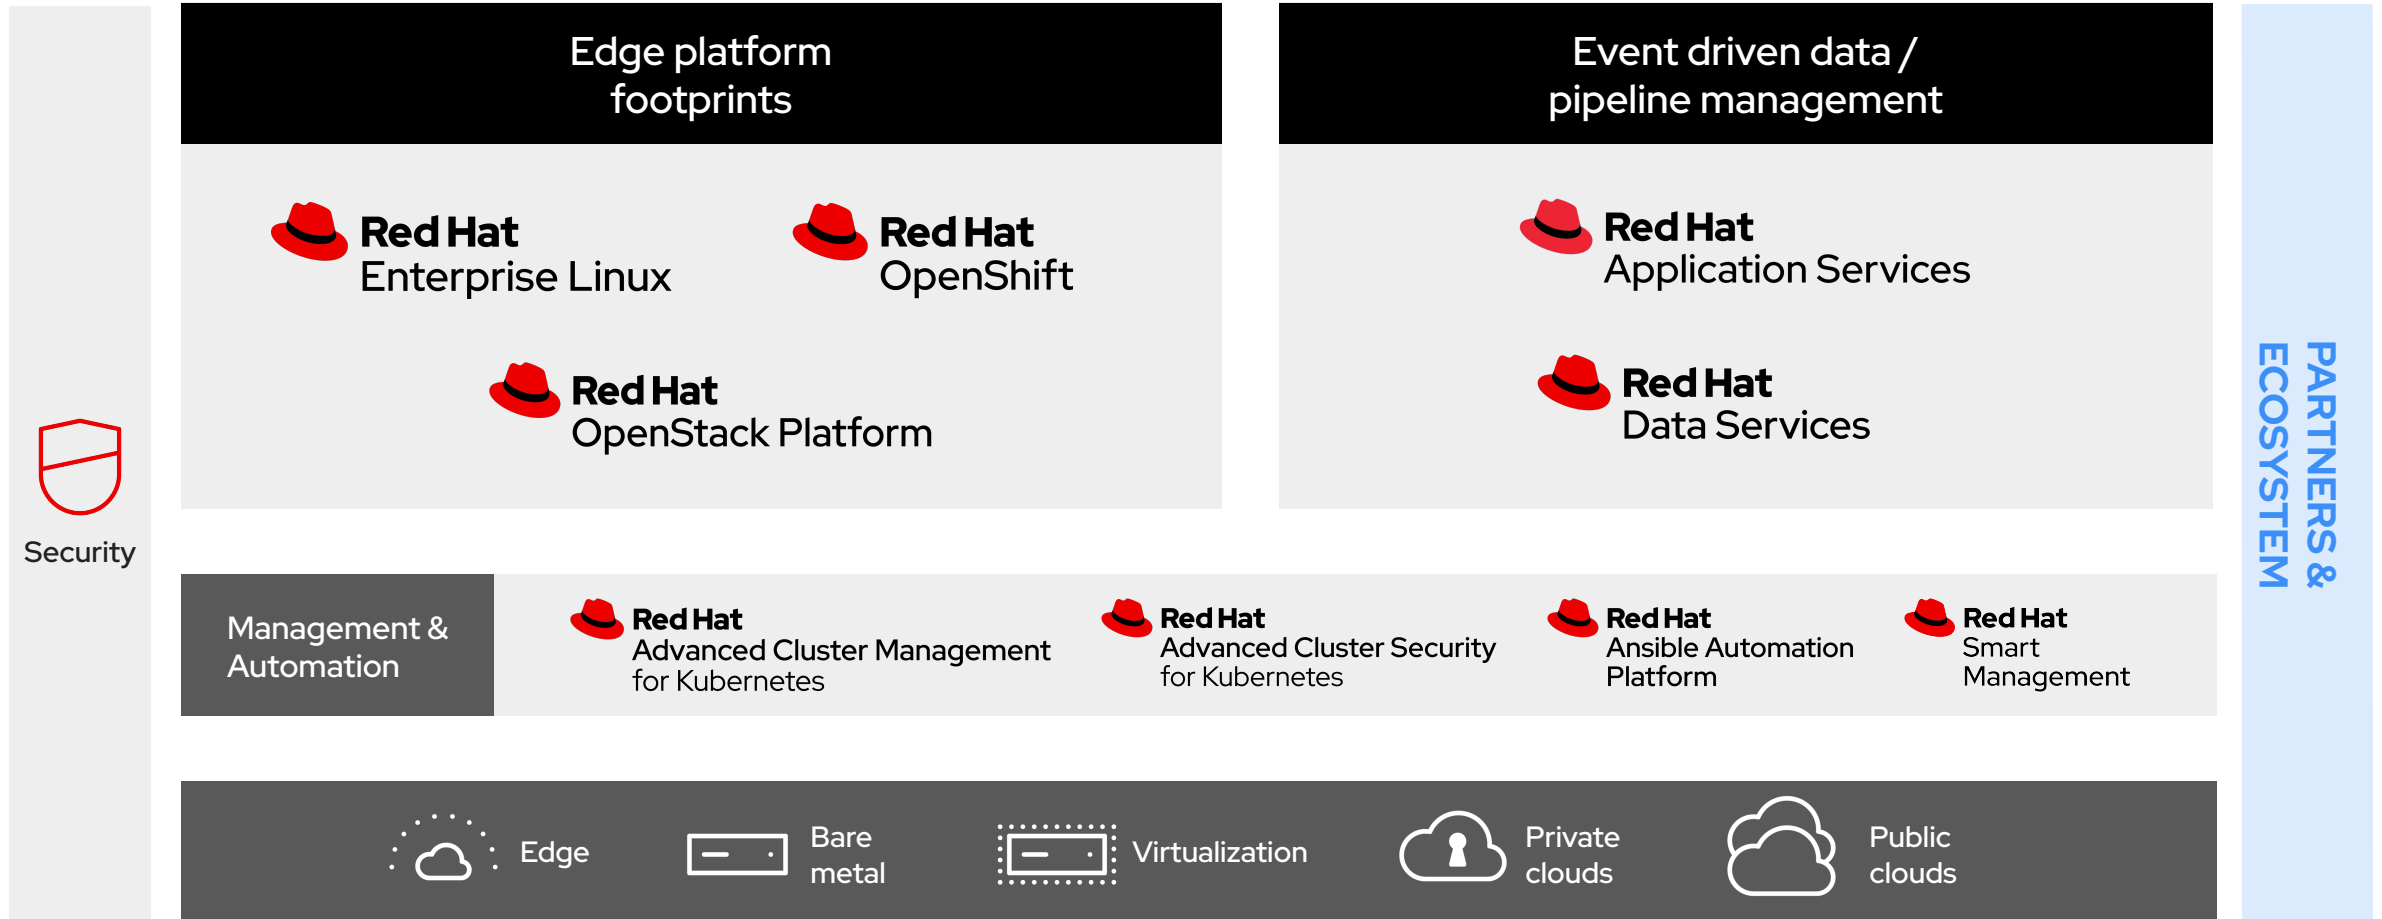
Security

Edge platform footprints

Red Hat
Enterprise Linux

Red Hat
OpenShift

Red Hat
OpenStack Platform

Event driven data / pipeline management

Red Hat
Application Services

Red Hat
Data Services

PARTNERS & ECOSYSTEM

Management & Automation

Red Hat
Advanced Cluster Management for Kubernetes

Red Hat
Advanced Cluster Security for Kubernetes

Red Hat
Ansible Automation Platform

Red Hat
Smart Management

Edge

Bare metal

Virtualization

Private clouds

Public clouds